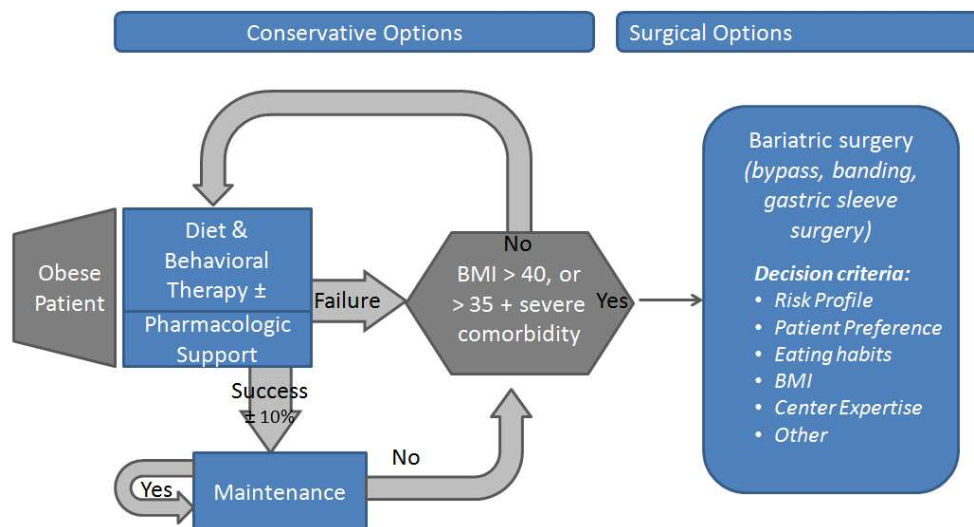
Conservative Options

Surgical Options

Obese Patient

Diet & Behavioral Therapy ±

Pharmacologic Support

Failure

No

BMI > 40, or > 35 + severe comorbidity

Yes

Success ± 10%

Yes

Maintenance

No

Bariatric surgery (bypass, banding, gastric sleeve surgery)

Decision criteria:
• Risk Profile
• Patient Preference
• Eating habits
• BMI
• Center Expertise
• Other